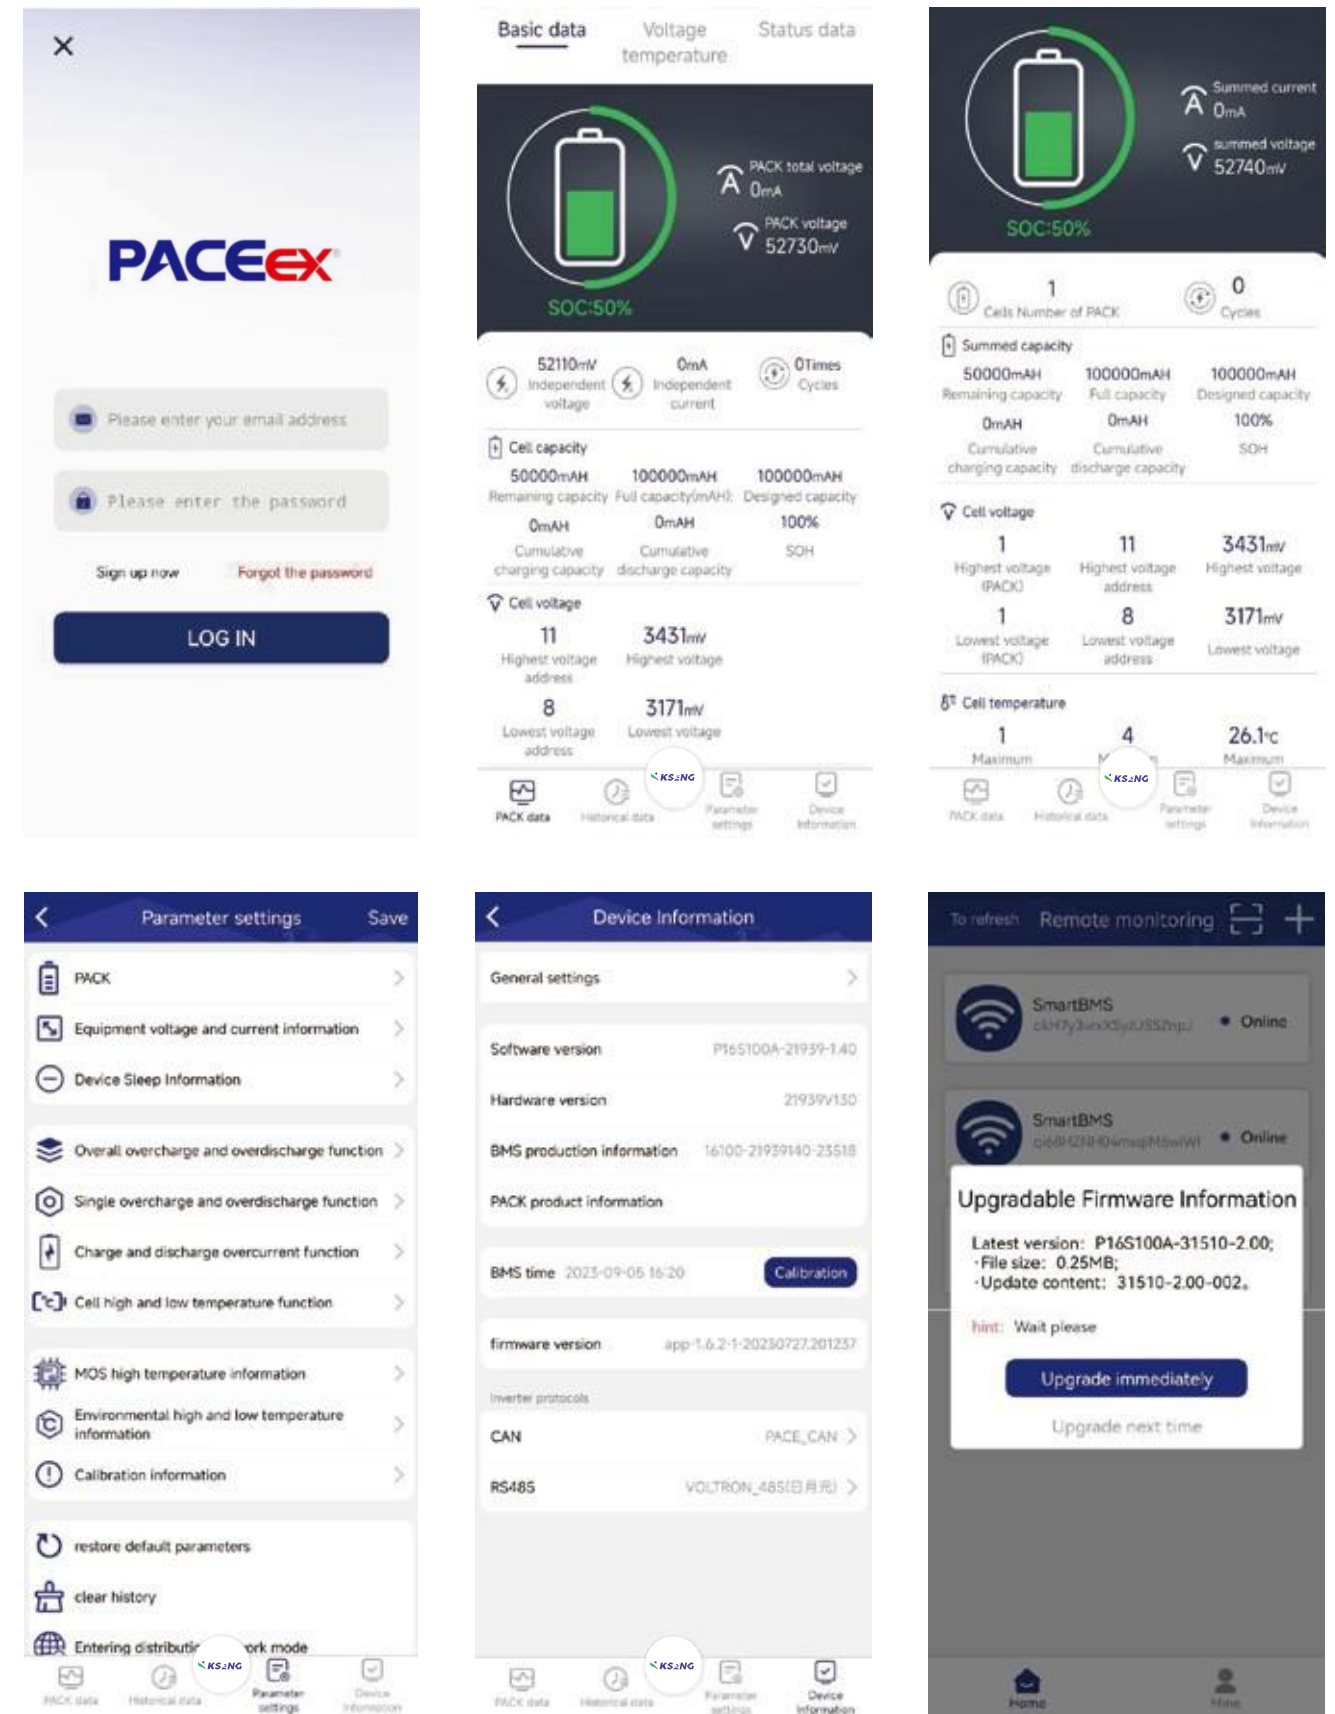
×

PACEex

Please enter your email address

Please enter the password

Sign up now Forgot the password

LOG IN

Basic data Voltage temperature Status data

PACK total voltage
0mA
PACK voltage
52730mV

SOC:50%

52110mV Independent voltage
0mA Independent current
0Times Cycles

Cell capacity
50000mAH Remaining capacity
100000mAH Full capacity(mAH)
100000mAH Designed capacity
0mAH Cumulative charging capacity
0mAH Cumulative discharge capacity
100% SOH

Cell voltage
11 Highest voltage address
3431mV Highest voltage
8 Lowest voltage address
3171mV Lowest voltage

PACK data Historical data KS≥NG Parameter settings Device Information

Summed current
0mA
summed voltage
52740mV

SOC:50%

1 Cells Number of PACK
0 Cycles

Summed capacity
50000mAH Remaining capacity
100000mAH Full capacity
100000mAH Designed capacity
0mAH Cumulative charging capacity
0mAH Cumulative discharge capacity
100% SOH

Cell voltage
1 Highest voltage (PACK)
11 Highest voltage address
3431mV Highest voltage
1 Lowest voltage (PACK)
8 Lowest voltage address
3171mV Lowest voltage

Cell temperature
1 Maximum
4 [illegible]
26.1℃ Maximum

PACK data Historical data KS≥NG Parameter settings Device Information

Parameter settings Save

PACK
Equipment voltage and current information
Device Sleep Information
Overall overcharge and overdischarge function
Single overcharge and overdischarge function
Charge and discharge overcurrent function
Cell high and low temperature function
MOS high temperature information
Environmental high and low temperature information
Calibration information
restore default parameters
clear history
Entering distributi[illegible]ork mode

PACK data Historical data KS≥NG Parameter settings Device Information

Device Information

General settings
Software version P16S100A-21939-1.40
Hardware version 21939V130
BMS production information 16100-21939140-23518
PACK product information
BMS time 2023-09-05 16:20 Calibration
firmware version app-1.6.2-1-20230727.201237
Inverter protocols
CAN PACE_CAN
RS485 VOLTRON_485(日月和)

PACK data Historical data KS≥NG Parameter settings Device Information

To refresh Remote monitoring

SmartBMS
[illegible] Online

SmartBMS
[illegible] Online

Upgradable Firmware Information

Latest version: P16S100A-31510-2.00;
·File size: 0.25MB;
·Update content: 31510-2.00-002。

hint: Wait please

Upgrade immediately

Upgrade next time

Home Mine